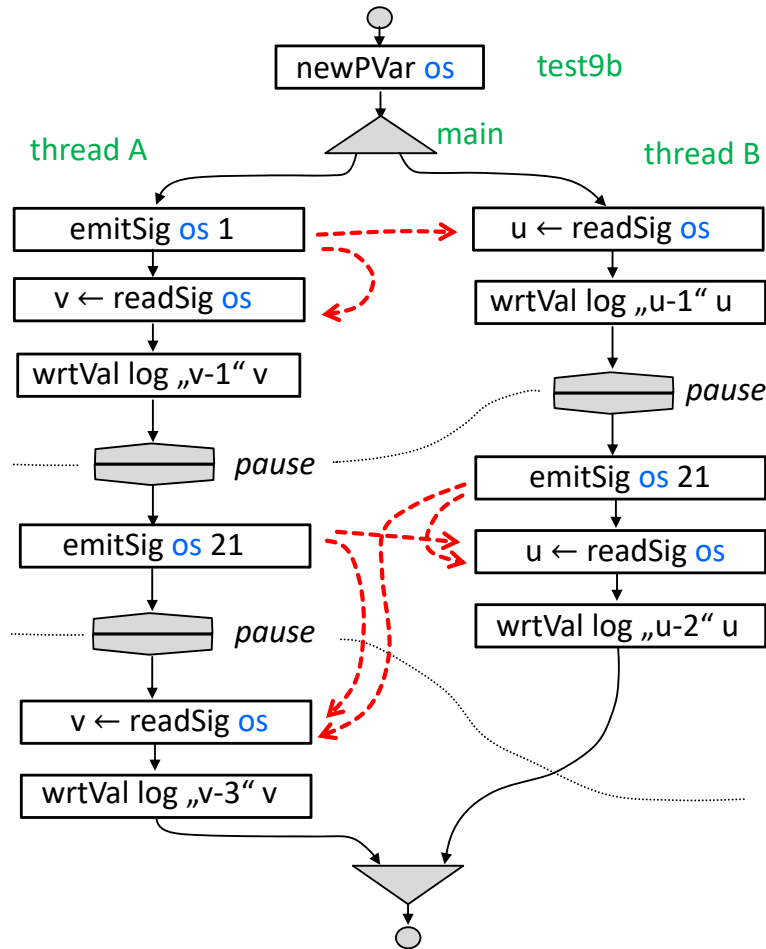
newPVar os

test9b

main

thread A

thread B

emitSig os 1

u ← readSig os

v ← readSig os

wrtVal log „u-1“ u

wrtVal log „v-1“ v

pause

pause

emitSig os 21

emitSig os 21

u ← readSig os

pause

wrtVal log „u-2“ u

v ← readSig os

wrtVal log „v-3“ v